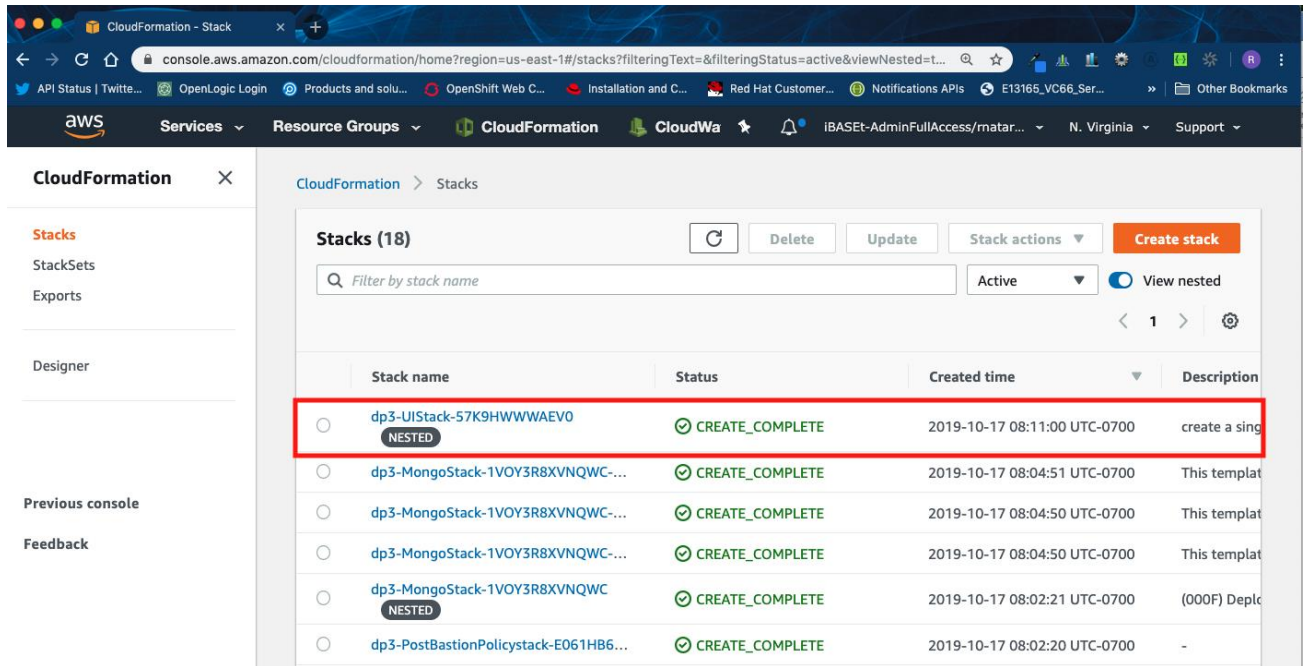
CloudFormation - Stack ×

console.aws.amazon.com/cloudformation/home?region=us-east-1#/stacks?filteringText=&filteringStatus=active&viewNested=t...

R

API Status | Twitte... OpenLogic Login Products and solu... OpenShift Web C... Installation and C... Red Hat Customer... Notifications APIs E13165_VC66_Ser... » Other Bookmarks

aws Services Resource Groups CloudFormation CloudWa iBASEt-AdminFullAccess/matar... N. Virginia Support

CloudFormation ×

Stacks
StackSets
Exports

Designer

Previous console

Feedback

CloudFormation > Stacks

Stacks (18)

Delete Update Stack actions Create stack

Filter by stack name

Active View nested

1

| | Stack name | Status | Created time | Description |
|---|---|---|---|---|
| | dp3-UIStack-57K9HWWWAEV0 NESTED | CREATE_COMPLETE | 2019-10-17 08:11:00 UTC-0700 | create a sing |
| | dp3-MongoStack-1VOY3R8XVNQWC-... | CREATE_COMPLETE | 2019-10-17 08:04:51 UTC-0700 | This templat |
| | dp3-MongoStack-1VOY3R8XVNQWC-... | CREATE_COMPLETE | 2019-10-17 08:04:50 UTC-0700 | This templat |
| | dp3-MongoStack-1VOY3R8XVNQWC-... | CREATE_COMPLETE | 2019-10-17 08:04:50 UTC-0700 | This templat |
| | dp3-MongoStack-1VOY3R8XVNQWC NESTED | CREATE_COMPLETE | 2019-10-17 08:02:21 UTC-0700 | (000F) Deplo |
| | dp3-PostBastionPolicystack-E061HB6... | CREATE_COMPLETE | 2019-10-17 08:02:20 UTC-0700 | - |